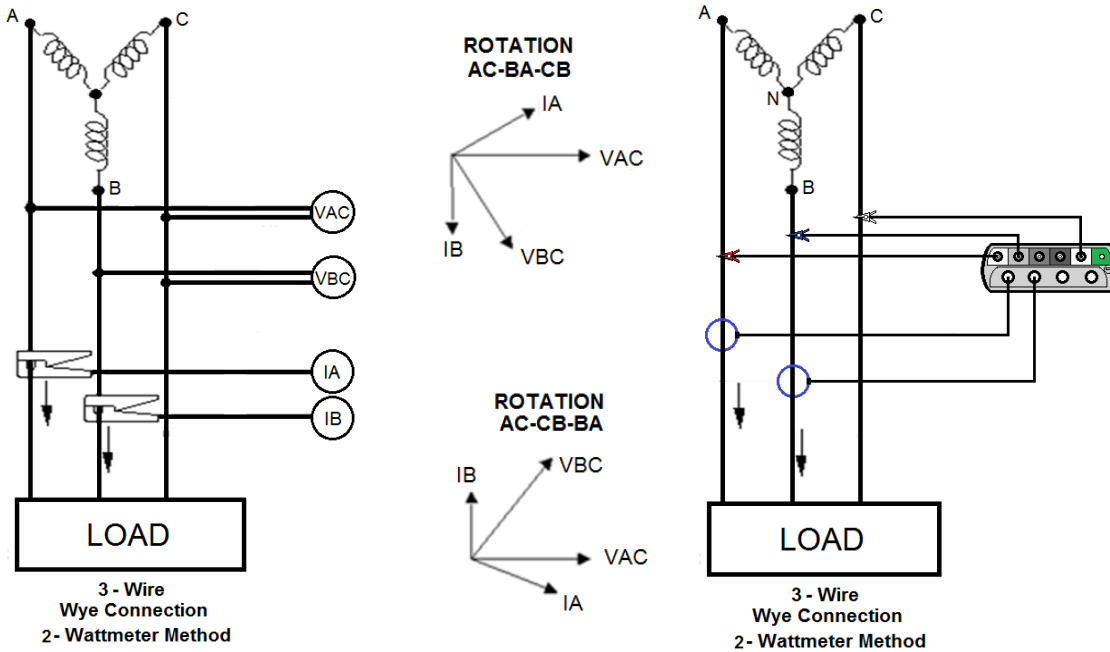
A

C

B

VAC

VBC

IA

IB

LOAD

3 - Wire
Wye Connection
2- Wattmeter Method

ROTATION
AC-BA-CB

IA

VAC

IB

VBC

ROTATION
AC-CB-BA

IB

VBC

VAC

IA

A

C

N

B

LOAD

3 - Wire
Wye Connection
2- Wattmeter Method